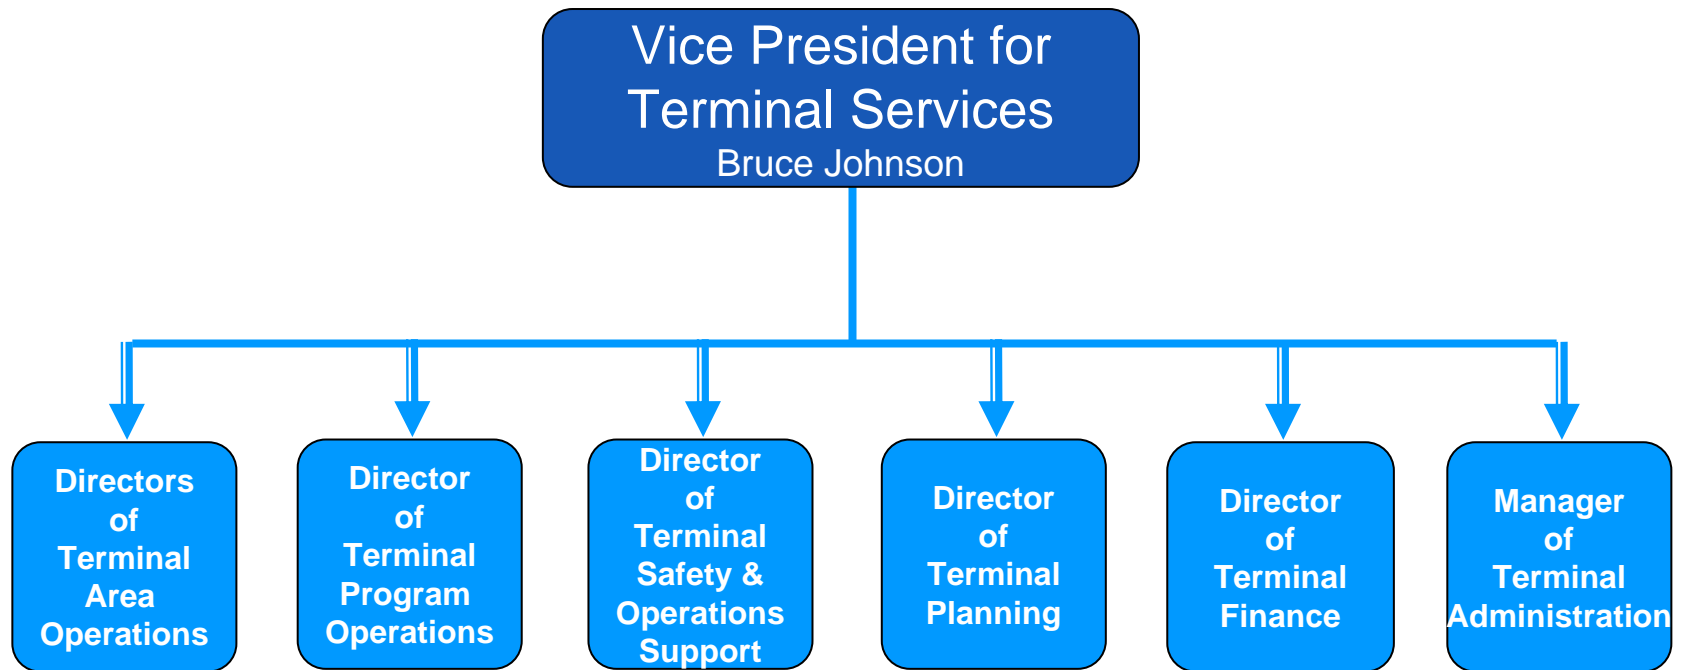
Vice President for Terminal Services
Bruce Johnson

Directors of Terminal Area Operations

Director of Terminal Program Operations

Director of Terminal Safety & Operations Support

Director of Terminal Planning

Director of Terminal Finance

Manager of Terminal Administration